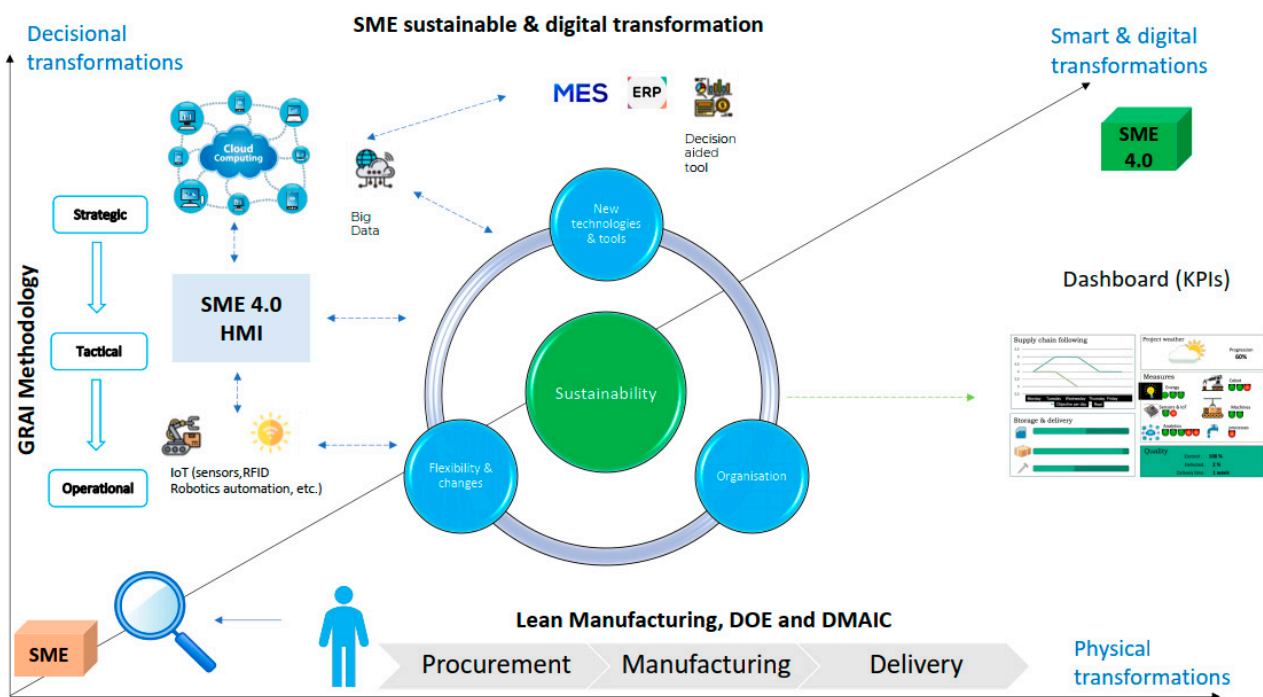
Decisional transformations

SME sustainable & digital transformation

Smart & digital transformations

Cloud Computing

MES

ERP

Decision aided tool

SME 4.0

Big Data

Strategic

GRAI Methodology

Tactical

Operational

SME 4.0 HMI

New technologies & tools

Sustainability

Flexibility & changes

Organisation

Dashboard (KPIs)

Supply chain following

Project weather

Progression 60%

Measures

Energy

Sensors & IoT

Machines

Analytics

Storage & delivery

Quality

IoT (sensors,RFID Robotics automation, etc.)

SME

Lean Manufacturing, DOE and DMAIC

Procurement

Manufacturing

Delivery

Physical transformations